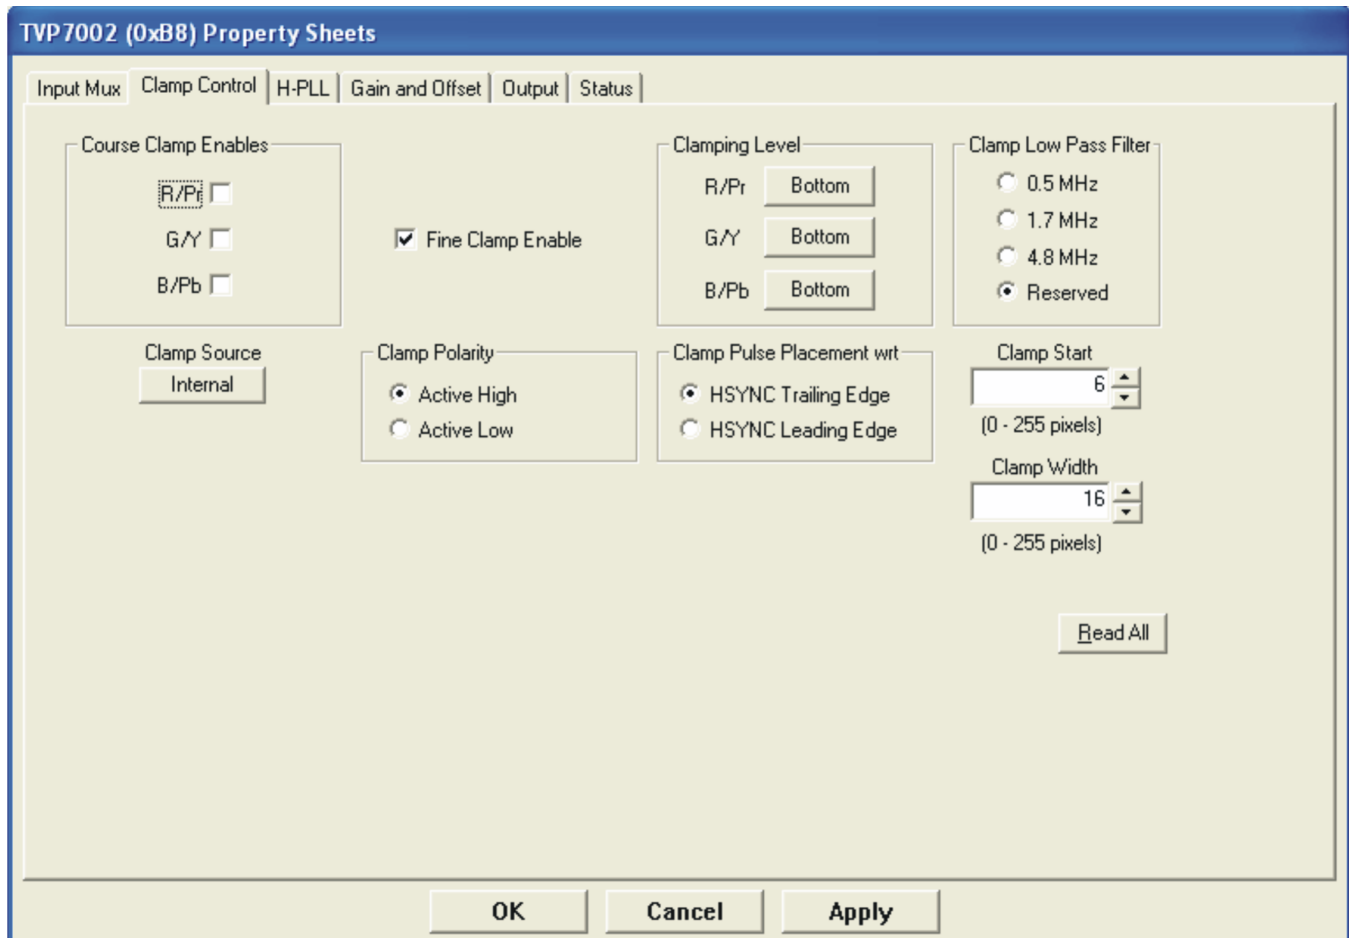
TVP7002 (0xB8) Property Sheets

Input Mux | Clamp Control | H-PLL | Gain and Offset | Output | Status

Course Clamp Enables
R/Pr
G/Y
B/Pb

Fine Clamp Enable

Clamping Level
R/Pr Bottom
G/Y Bottom
B/Pb Bottom

Clamp Low Pass Filter
0.5 MHz
1.7 MHz
4.8 MHz
Reserved

Clamp Source
Internal

Clamp Polarity
Active High
Active Low

Clamp Pulse Placement wrt
HSYNC Trailing Edge
HSYNC Leading Edge

Clamp Start
6
(0 - 255 pixels)

Clamp Width
16
(0 - 255 pixels)

Read All

OK Cancel Apply